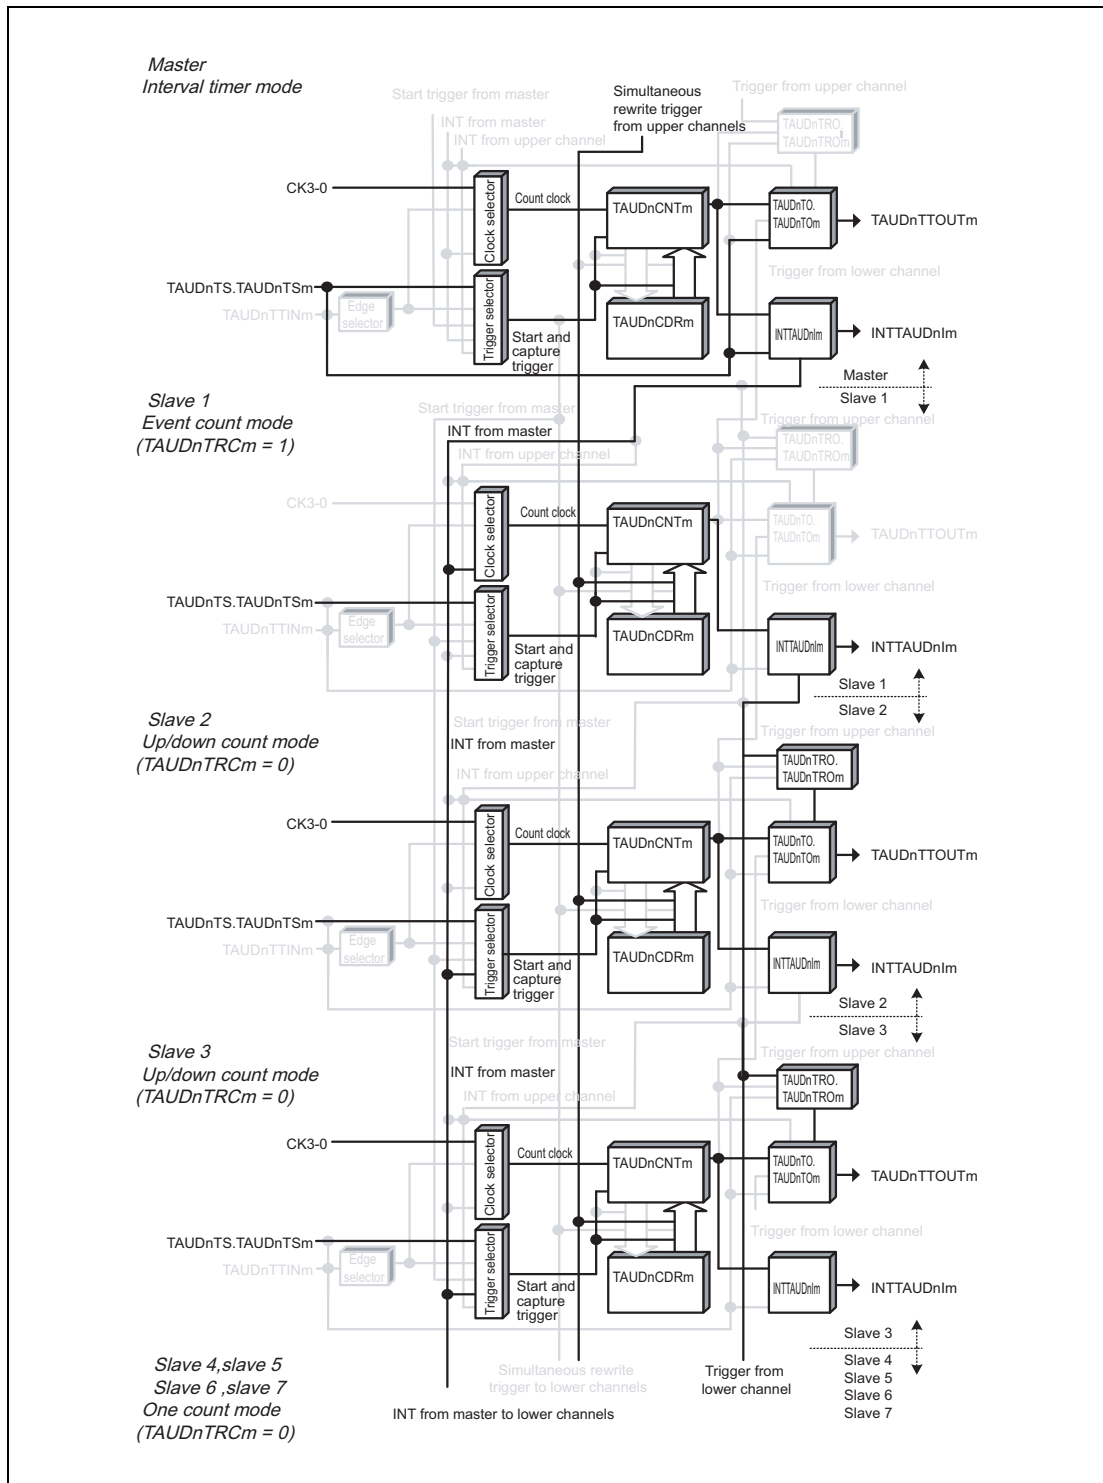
Master
Interval timer mode

Start trigger from master
INT from master
INT from upper channel
Simultaneous rewrite trigger from upper channels
Trigger from upper channel
TAUDnTRO.
TAUDnTROm

CK3-0
Clock selector
Count clock
TAUDnCNTm
TAUDnTO.
TAUDnTOm
TAUDnTTOUTm
Trigger from lower channel

TAUDnTS.TAUDnTSm
TAUDnTTINm
Edge selector
Trigger selector
Start and capture trigger
TAUDnCDRm
INTTAUDnIm
INTTAUDnIm

Master
Slave 1

Slave 1
Event count mode
(TAUDnTRCm = 1)

Start trigger from master
INT from master
Trigger from upper channel
TAUDnTRO.
TAUDnTROm
INT from upper channel

CK3-0
Clock selector
Count clock
TAUDnCNTm
TAUDnTO.
TAUDnTOm
TAUDnTTOUTm
Trigger from lower channel

TAUDnTS.TAUDnTSm
TAUDnTTINm
Edge selector
Trigger selector
Start and capture trigger
TAUDnCDRm
INTTAUDnIm
INTTAUDnIm

Slave 1
Slave 2

Slave 2
Up/down count mode
(TAUDnTRCm = 0)

Start trigger from master
INT from master
Trigger from upper channel
TAUDnTRO.
TAUDnTROm
INT from upper channel

CK3-0
Clock selector
Count clock
TAUDnCNTm
TAUDnTO.
TAUDnTOm
TAUDnTTOUTm
Trigger from lower channel

TAUDnTS.TAUDnTSm
TAUDnTTINm
Edge selector
Trigger selector
Start and capture trigger
TAUDnCDRm
INTTAUDnIm
INTTAUDnIm

Slave 2
Slave 3

Slave 3
Up/down count mode
(TAUDnTRCm = 0)

Start trigger from master
INT from master
Trigger from upper channel
TAUDnTRO.
TAUDnTROm
INT from upper channel

CK3-0
Clock selector
Count clock
TAUDnCNTm
TAUDnTO.
TAUDnTOm
TAUDnTTOUTm
Trigger from lower channel

TAUDnTS.TAUDnTSm
TAUDnTTINm
Edge selector
Trigger selector
Start and capture trigger
TAUDnCDRm
INTTAUDnIm
INTTAUDnIm

Slave 3
Slave 4
Slave 5
Slave 6
Slave 7

Slave 4,slave 5
Slave 6 ,slave 7
One count mode
(TAUDnTRCm = 0)

Simultaneous rewrite trigger to lower channels
Trigger from lower channel
INT from master to lower channels